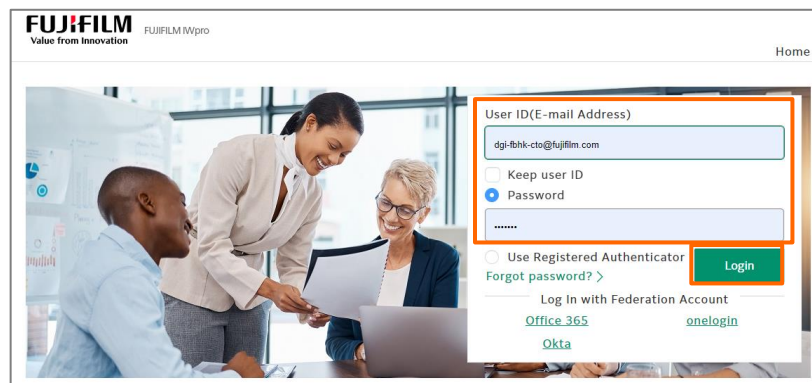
FUJIFILM
Value from Innovation
FUJIFILM IWpro

Home

User ID(E-mail Address)
dgi-fbhk-cto@fujifilm.com
Keep user ID
Password
•••••••
Use Registered Authenticator
Forgot password? >
Login
Log In with Federation Account
Office 365
onelogin
Okta